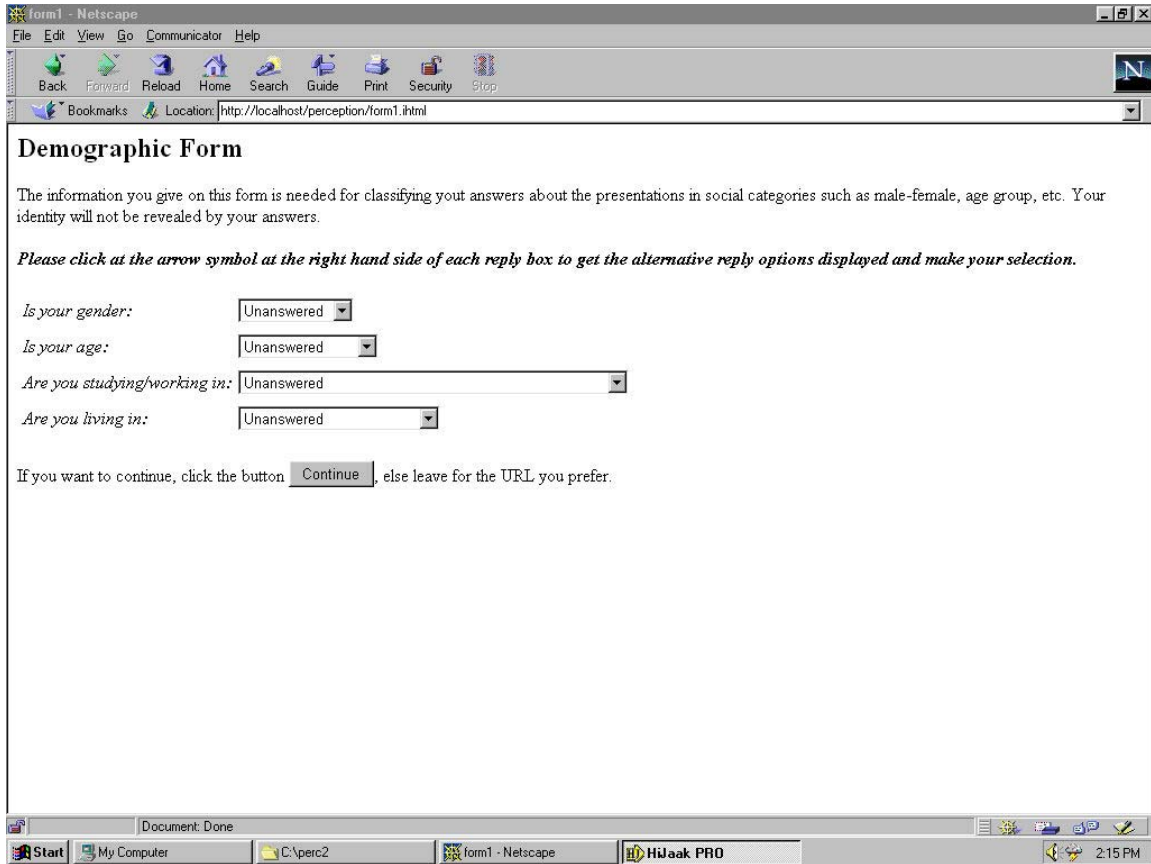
form1 - Netscape

File Edit View Go Communicator Help

Back Forward Reload Home Search Guide Print Security Stop

Bookmarks Location: http://localhost/perception/form1.ihtml

N

# Demographic Form

The information you give on this form is needed for classifying yout answers about the presentations in social categories such as male-female, age group, etc. Your identity will not be revealed by your answers.

*Please click at the arrow symbol at the right hand side of each reply box to get the alternative reply options displayed and make your selection.*

*Is your gender:* Unanswered

*Is your age:* Unanswered

*Are you studying/working in:* Unanswered

*Are you living in:* Unanswered

If you want to continue, click the button Continue , else leave for the URL you prefer.

Document: Done

Start My Computer C:\perc2 form1 - Netscape HiJaak PRO 2:15 PM